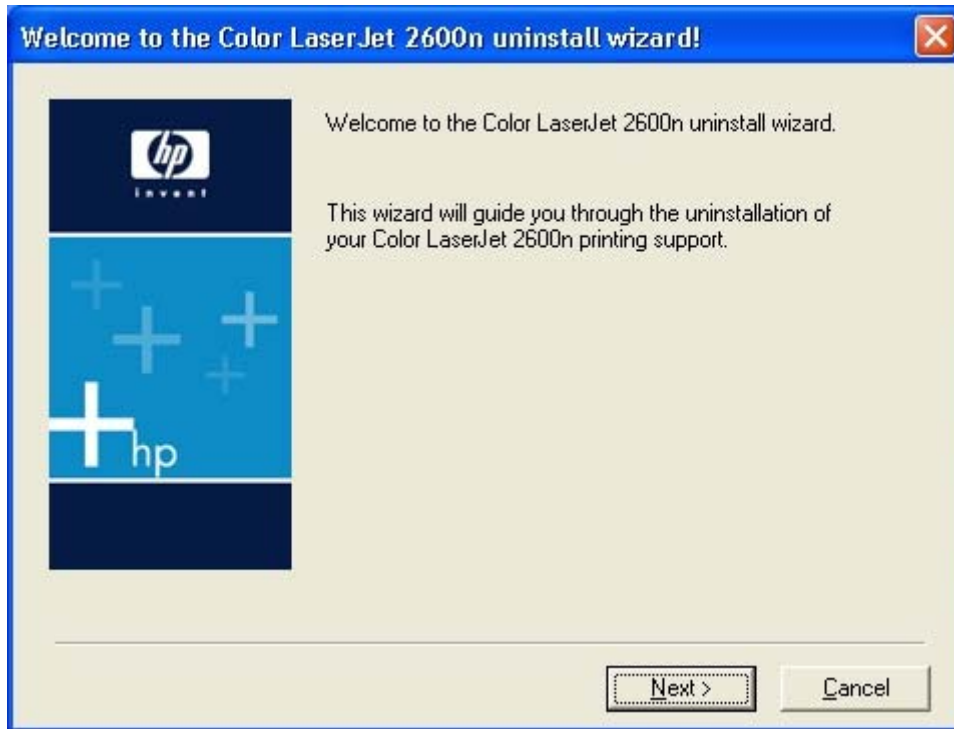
Welcome to the Color LaserJet 2600n uninstall wizard!

hp
invent

hp

Welcome to the Color LaserJet 2600n uninstall wizard.

This wizard will guide you through the uninstallation of your Color LaserJet 2600n printing support.

Next >

Cancel